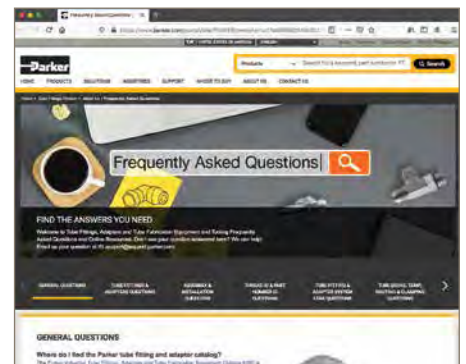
Frequently Asked Questions

Parker

HOME PRODUCTS SOLUTIONS INDUSTRIES SUPPORT WHERE TO BUY ABOUT US CONTACT US

Products

Search

Frequently Asked Questions

FIND THE ANSWERS YOU NEED

Welcome to Tube Fittings, Adapters and Tube Fabrication Equipment and Tooling Frequently Asked Questions and Online Resources. Don't see your question answered here? We can help! Email us your question at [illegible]

GENERAL QUESTIONS

TUBE FITTINGS & ADAPTER QUESTIONS

ASSEMBLY & INSTALLATION QUESTIONS

THREAD ID & PART NUMBER ID QUESTIONS

TUBE FITTING & ADAPTER SYSTEM CONE QUESTIONS

TUBE BENDING, FLARING, SWAGING & CLAMPING QUESTIONS

GENERAL QUESTIONS

Where do I find the Parker tube fitting and adapter catalog?

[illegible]